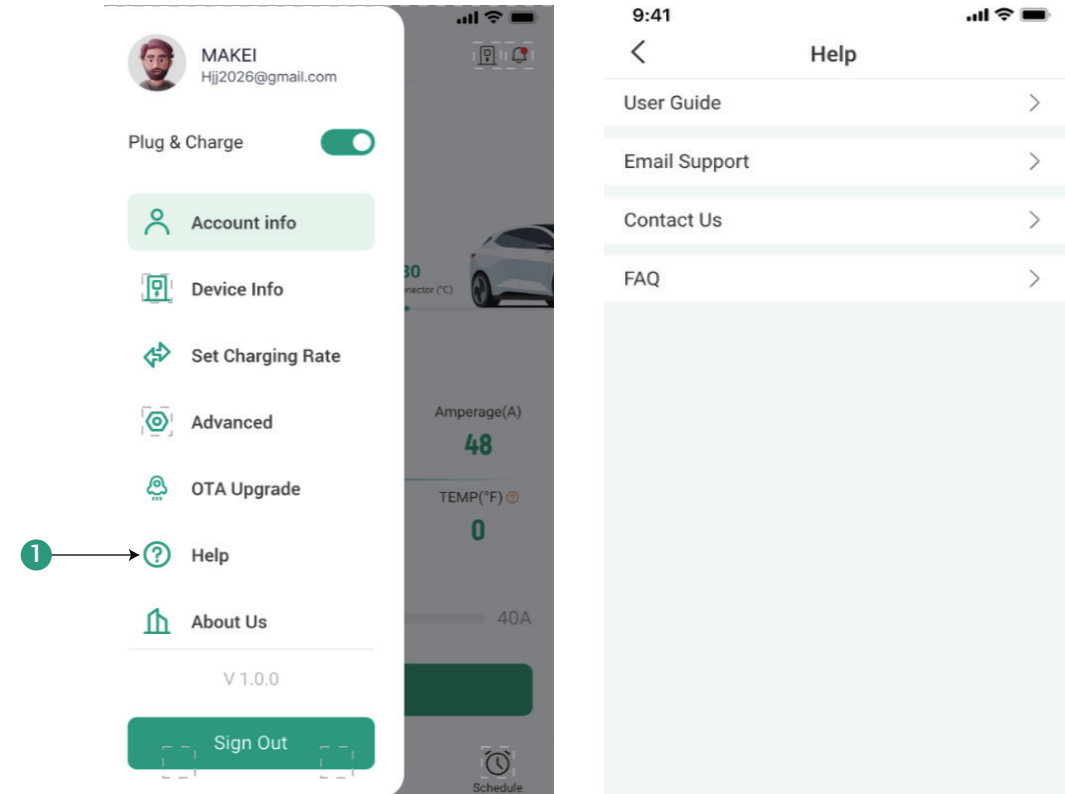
MAKEI
Hjj2026@gmail.com

Plug & Charge

Account info

Device Info

Set Charging Rate

Advanced

OTA Upgrade

1 Help

About Us

V 1.0.0

Sign Out

30
nector (°C)

Amperage(A)
48

TEMP(°F)
0

40A

Schedule

9:41

Help

User Guide

Email Support

Contact Us

FAQ